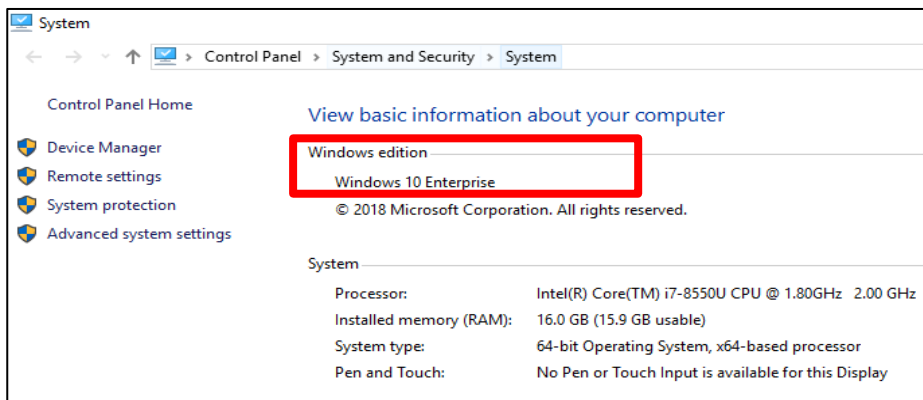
System

Control Panel > System and Security > System

Control Panel Home

Device Manager

Remote settings

System protection

Advanced system settings

View basic information about your computer

Windows edition

Windows 10 Enterprise

© 2018 Microsoft Corporation. All rights reserved.

System

| | |
|---|---|
| Processor: | Intel(R) Core(TM) i7-8550U CPU @ 1.80GHz 2.00 GHz |
| Installed memory (RAM): | 16.0 GB (15.9 GB usable) |
| System type: | 64-bit Operating System, x64-based processor |
| Pen and Touch: | No Pen or Touch Input is available for this Display |